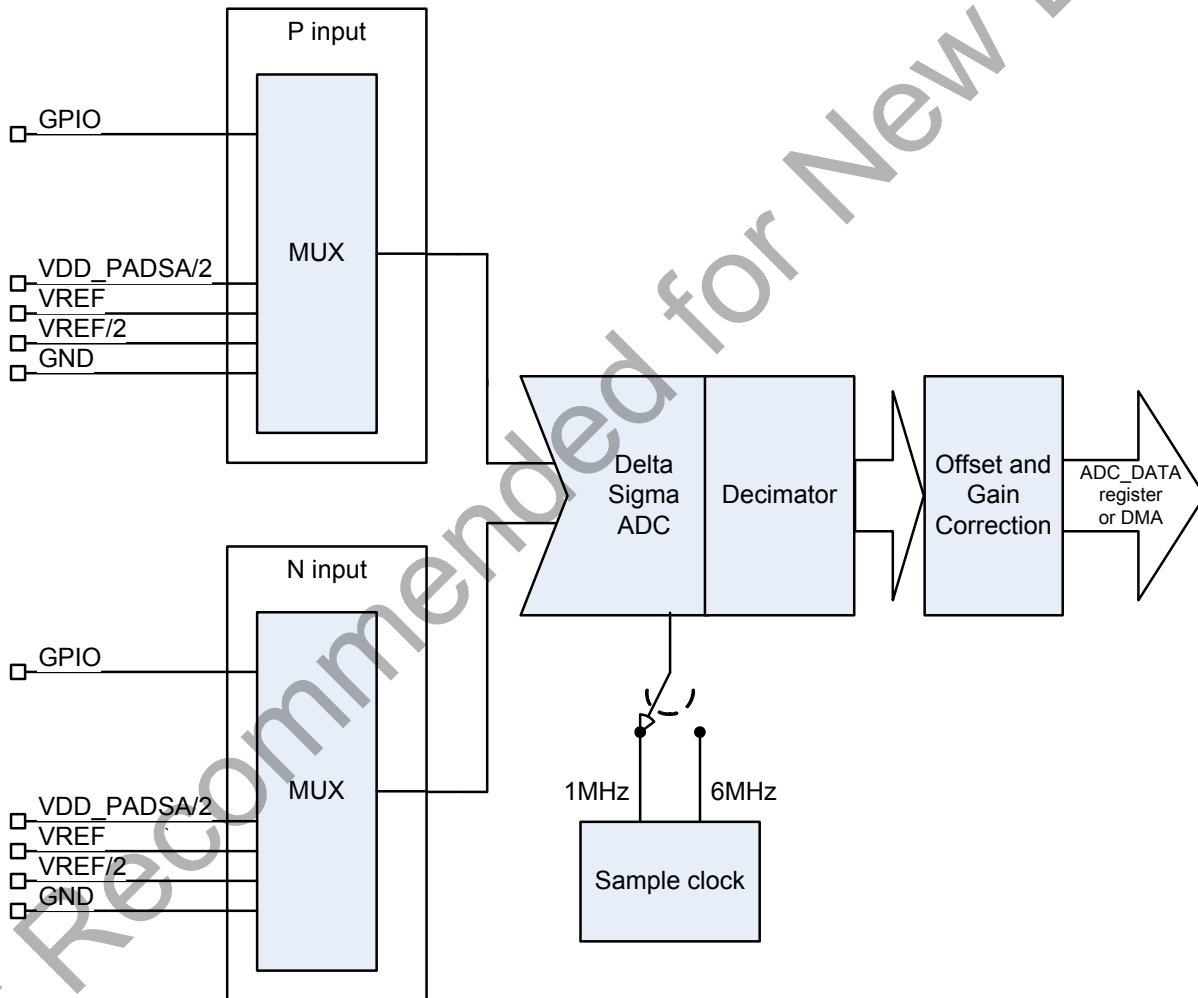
P input

GPIO

MUX

VDD_PADSA/2
VREF
VREF/2
GND

Delta Sigma ADC

Decimator

Offset and Gain Correction

ADC_DATA register or DMA

N input

GPIO

MUX

VDD_PADSA/2
VREF
VREF/2
GND

1MHz

6MHz

Sample clock

Recommended for New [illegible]